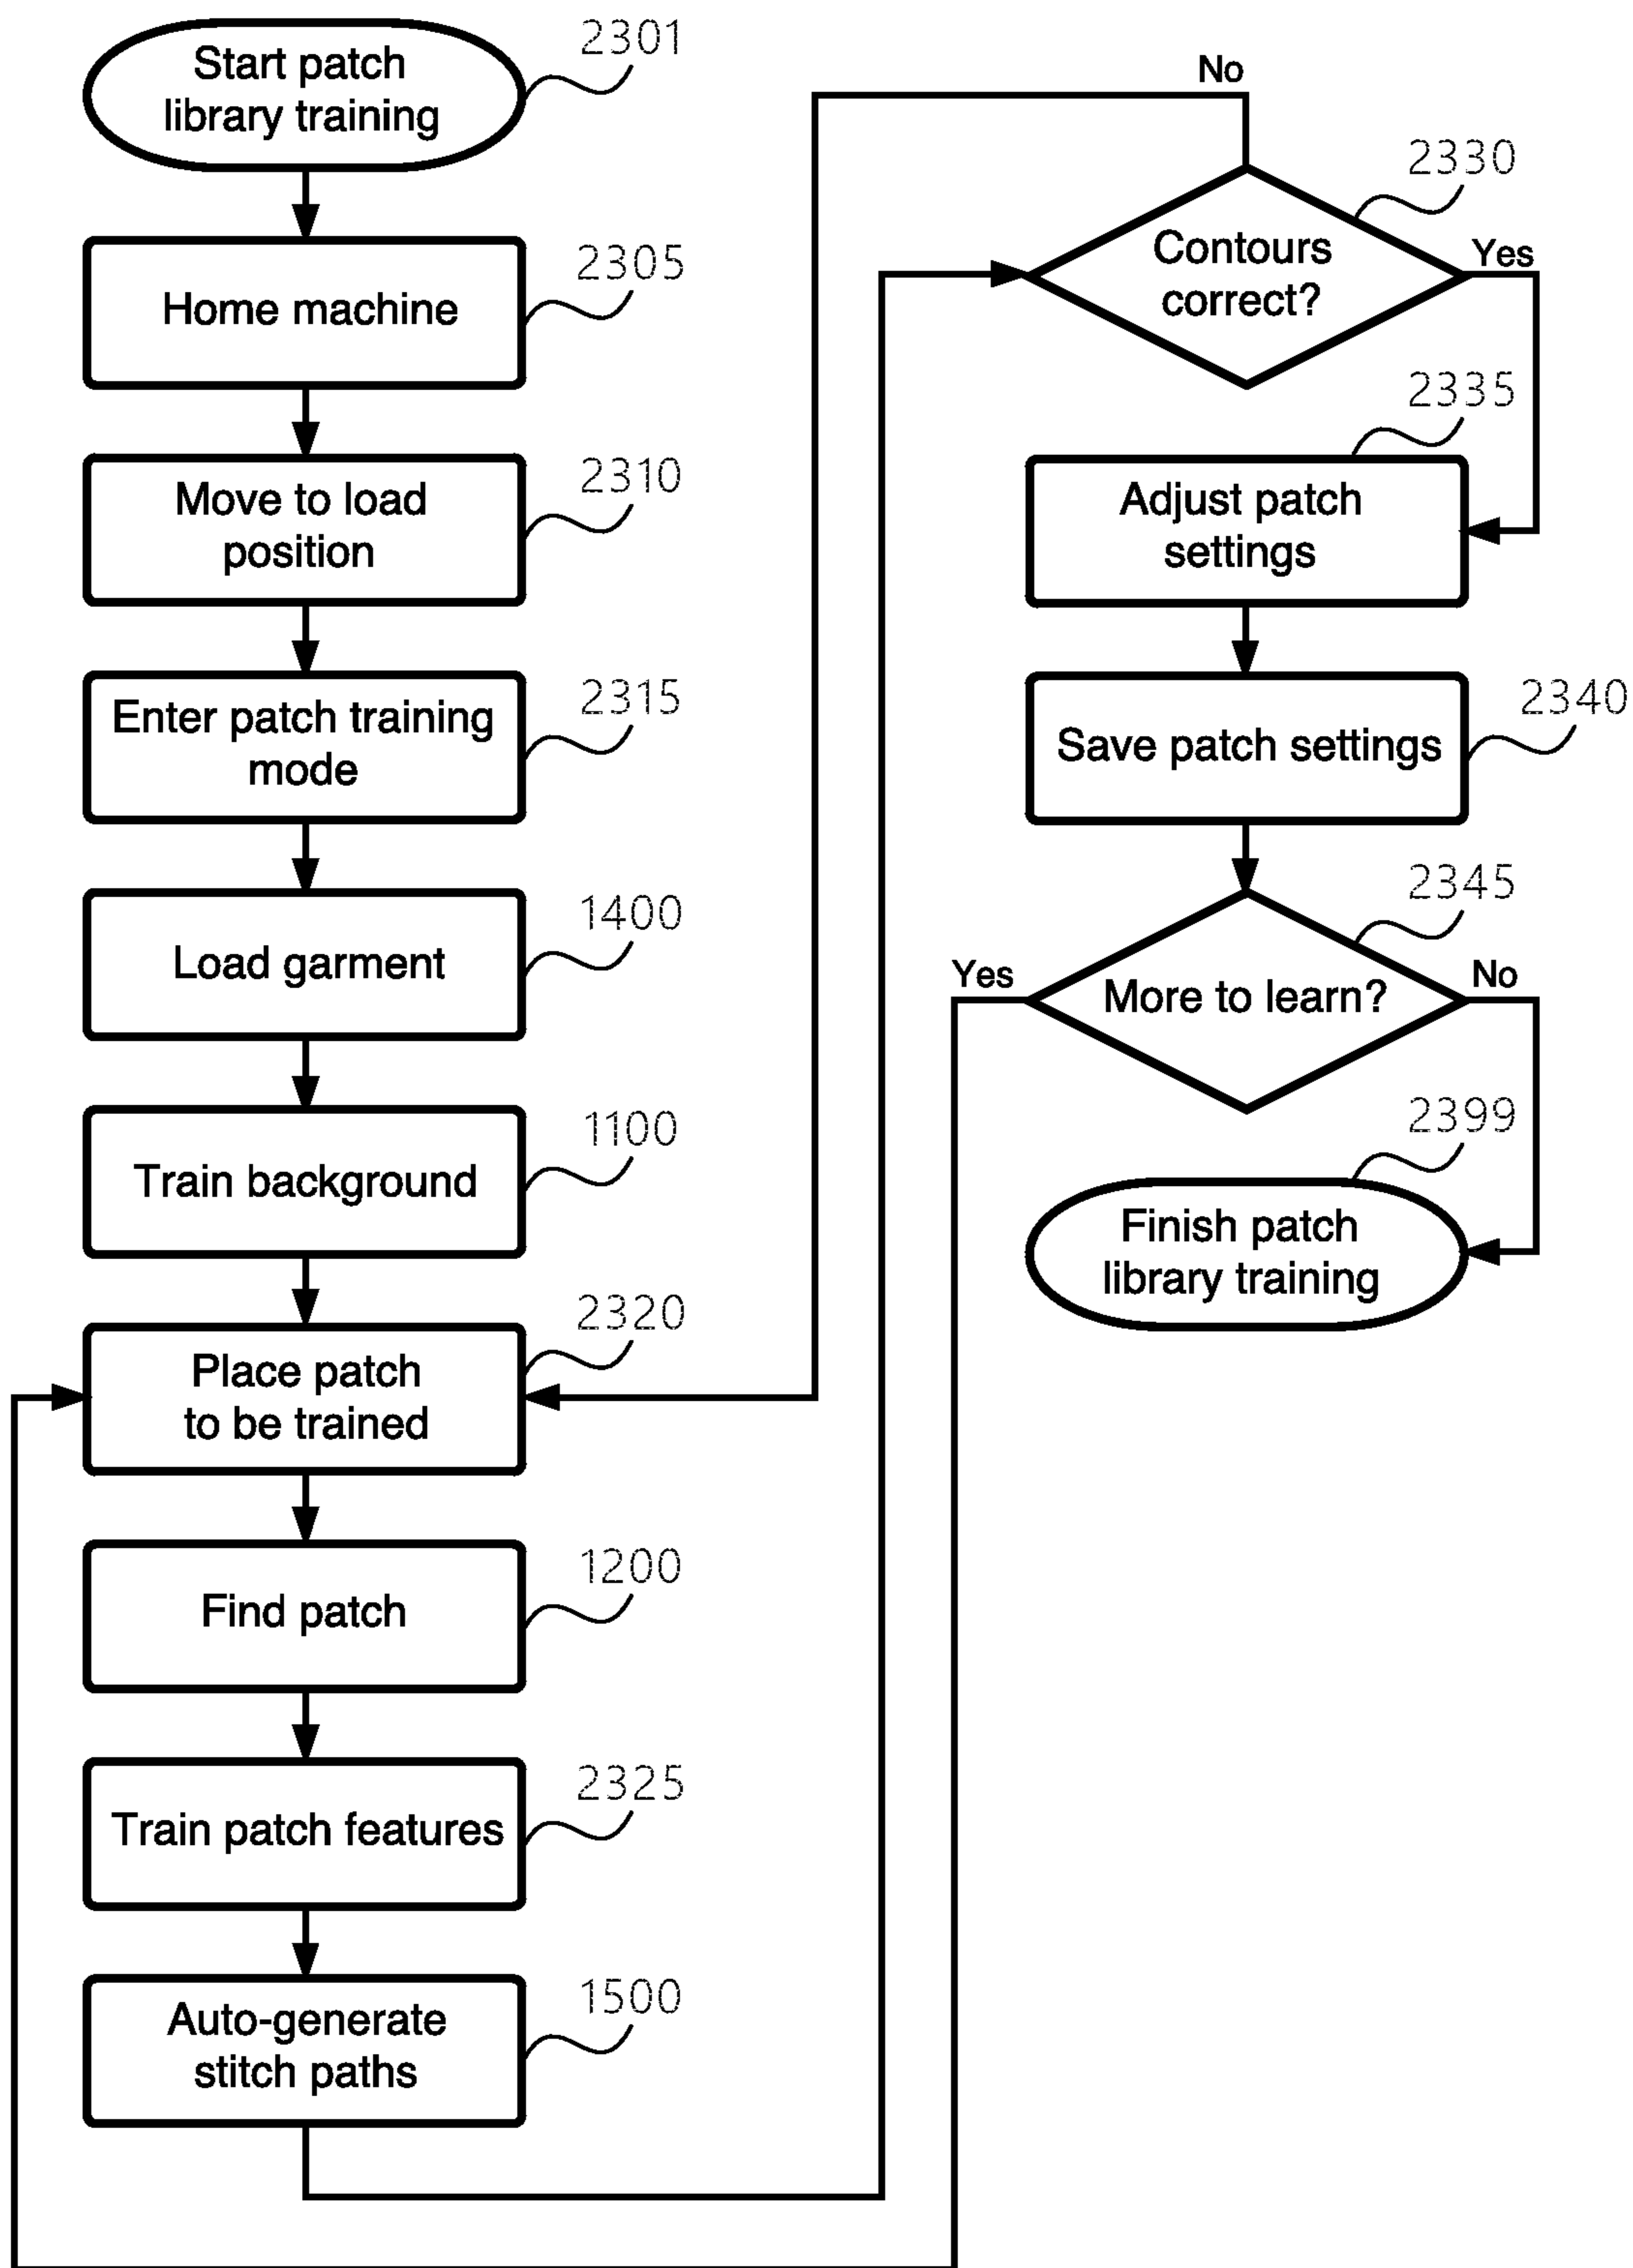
Start patch library training
2301

Home machine
2305

Move to load position
2310

Enter patch training mode
2315

Load garment
1400

Train background
1100

Place patch to be trained
2320

Find patch
1200

Train patch features
2325

Auto-generate stitch paths
1500

No

Contours correct?
2330

Yes

2335
Adjust patch settings

Save patch settings
2340

2345
Yes
More to learn?
No

2399
Finish patch library training